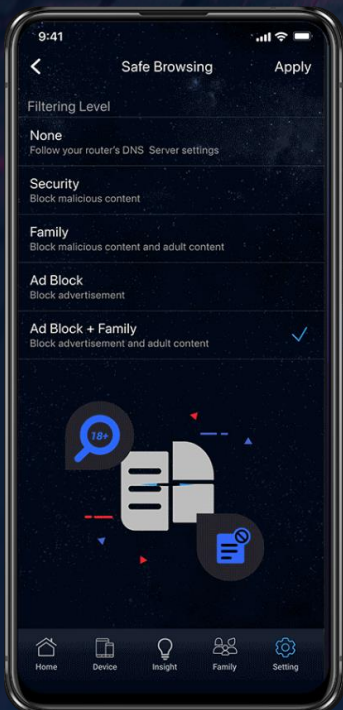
9:41

Safe Browsing

Apply

Filtering Level

None
Follow your router's DNS Server settings

Security
Block malicious content

Family
Block malicious content and adult content

Ad Block
Block advertisement

Ad Block + Family
Block advertisement and adult content

18+

Home
Device
Insight
Family
Setting